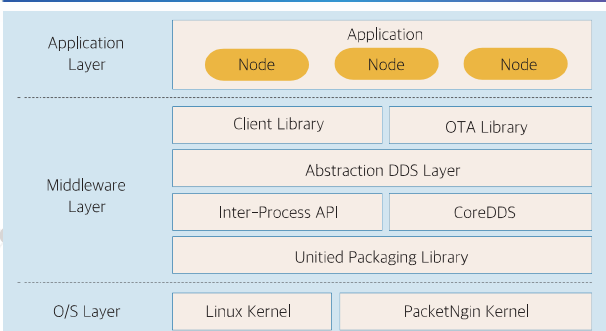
Application Layer

Application

Node

Node

Node

Middleware Layer

Client Library

OTA Library

Abstraction DDS Layer

Inter-Process API

CoreDDS

Unitied Packaging Library

O/S Layer

Linux Kernel

PacketNgin Kernel